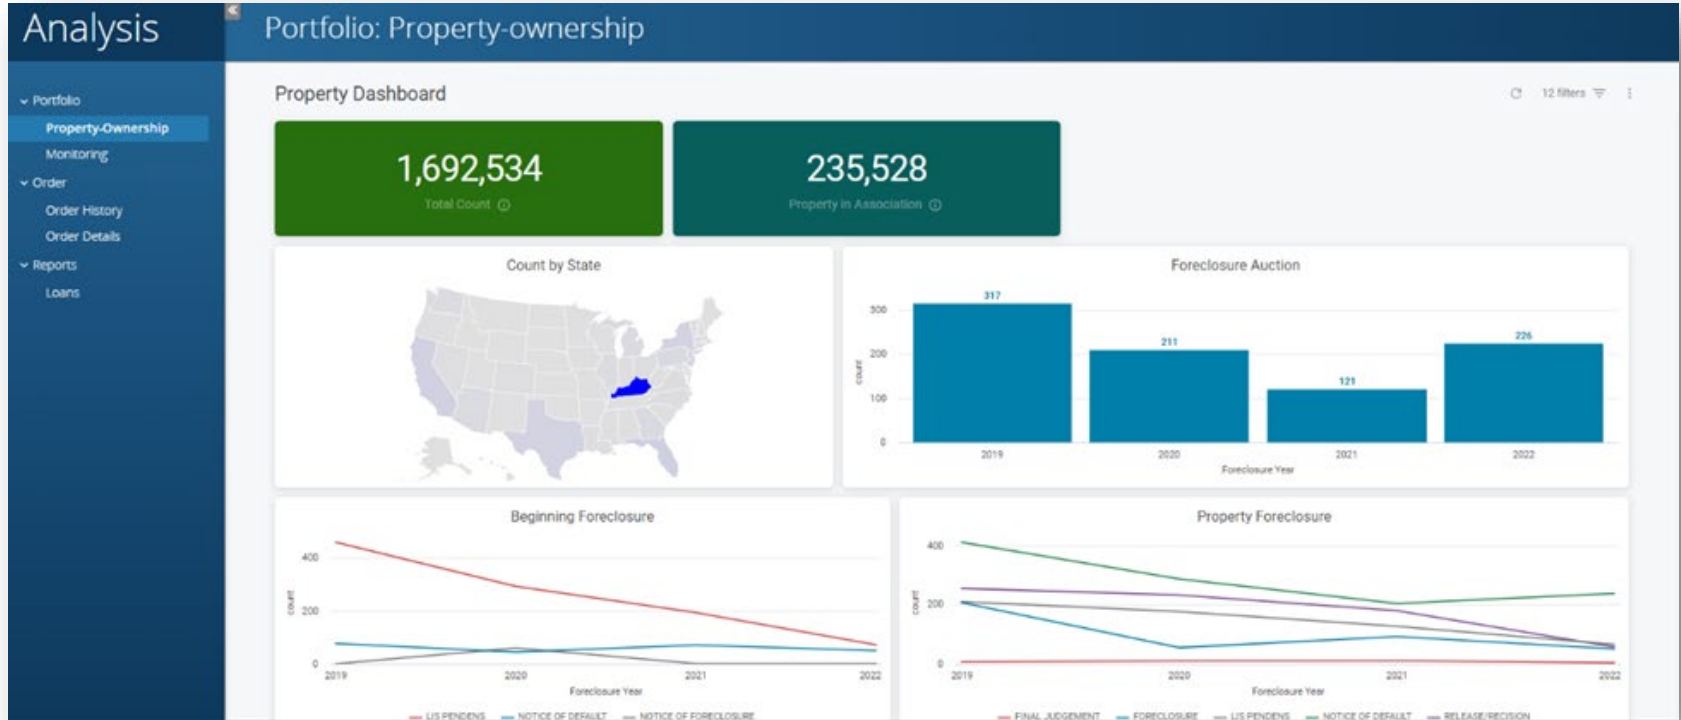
Analysis

Portfolio: Property-ownership

Portfolio
Property-Ownership
Monitoring
Order
Order History
Order Details
Reports
Loans

Property Dashboard

12 filters

1,692,534
Total Count

235,528
Property in Association

Count by State

Foreclosure Auction

317
211
121
226
300
200
100
0
count
2019
2020
2021
2022
Foreclosure Year

Beginning Foreclosure

400
200
0
count
2019
2020
2021
2022
Foreclosure Year
LIS PENDENS
NOTICE OF DEFAULT
NOTICE OF FORECLOSURE

Property Foreclosure

400
200
0
count
2019
2020
2021
2022
Foreclosure Year
FINAL JUDGEMENT
FORECLOSURE
LIS PENDENS
NOTICE OF DEFAULT
RELEASE/RECISION